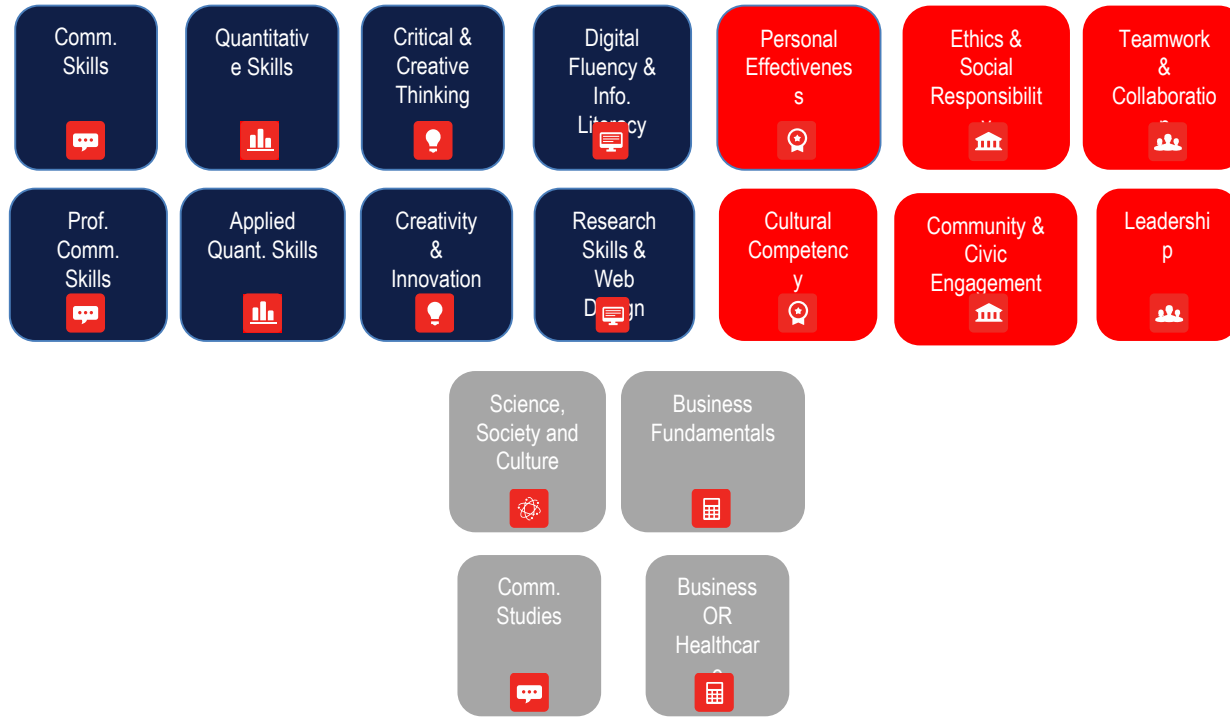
Comm. Skills

Quantitativ e Skills

Critical & Creative Thinking

Digital Fluency & Info. Lit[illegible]cy

Personal Effectivenes s

Ethics & Social Responsibilit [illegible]

Teamwork & Collaboratio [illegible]

Prof. Comm. Skills

Applied Quant. Skills

Creativity & Innovation

Research Skills & Web D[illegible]gn

Cultural Competenc y

Community & Civic Engagement

Leadershi p

Science, Society and Culture

Business Fundamentals

Comm. Studies

Business OR Healthcar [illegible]